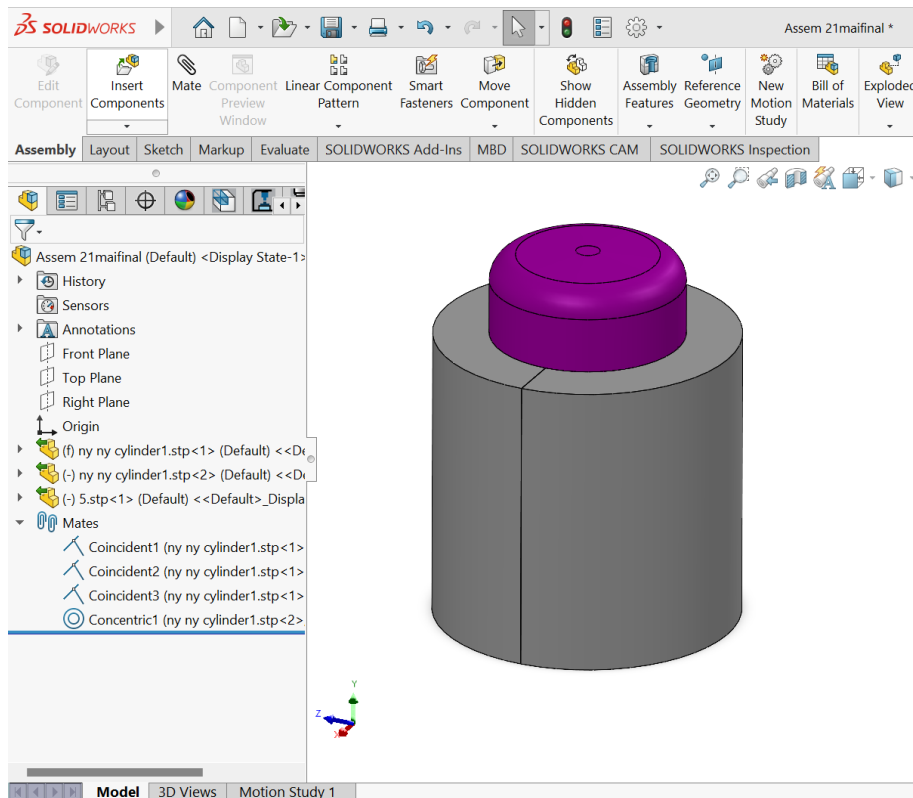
SOLIDWORKS

Assem 21maifinal *

Edit Component
Insert Components
Mate
Component Preview Window
Linear Component Pattern
Smart Fasteners
Move Component
Show Hidden Components
Assembly Features
Reference Geometry
New Motion Study
Bill of Materials
Exploded View

Assembly | Layout | Sketch | Markup | Evaluate | SOLIDWORKS Add-Ins | MBD | SOLIDWORKS CAM | SOLIDWORKS Inspection

Assem 21maifinal (Default) <Display State-1>
History
Sensors
Annotations
Front Plane
Top Plane
Right Plane
Origin
(f) ny ny cylinder1.stp<1> (Default) <<De
(-) ny ny cylinder1.stp<2> (Default) <<De
(-) 5.stp<1> (Default) <<Default>_Displa
Mates
Coincident1 (ny ny cylinder1.stp<1>
Coincident2 (ny ny cylinder1.stp<1>
Coincident3 (ny ny cylinder1.stp<1>
Concentric1 (ny ny cylinder1.stp<2>

Y
Z

Model | 3D Views | Motion Study 1